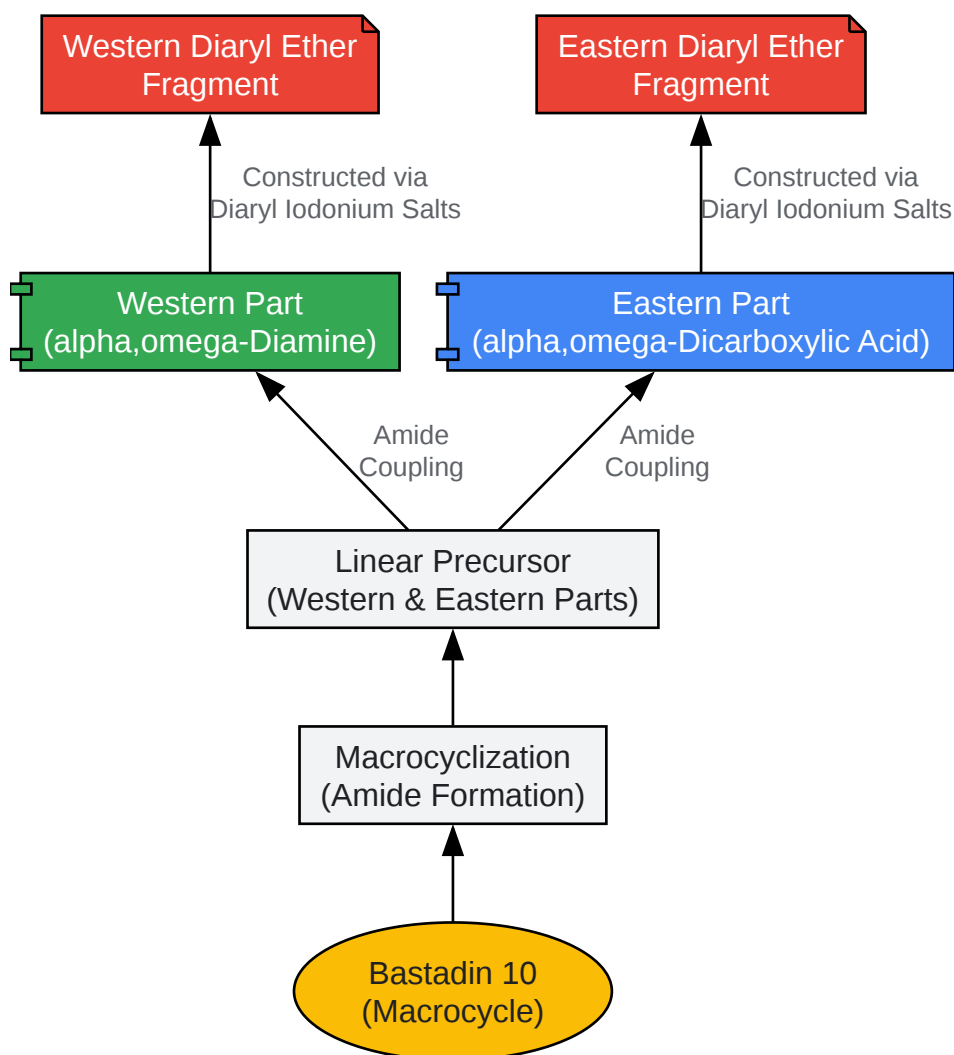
Western Diaryl Ether Fragment

Eastern Diaryl Ether Fragment

Constructed via Diaryl Iodonium Salts

Constructed via Diaryl Iodonium Salts

Western Part (alpha,omega-Diamine)

Eastern Part (alpha,omega-Dicarboxylic Acid)

Amide Coupling

Amide Coupling

Linear Precursor (Western & Eastern Parts)

Macrocyclization (Amide Formation)

Bastadin 10 (Macrocycle)